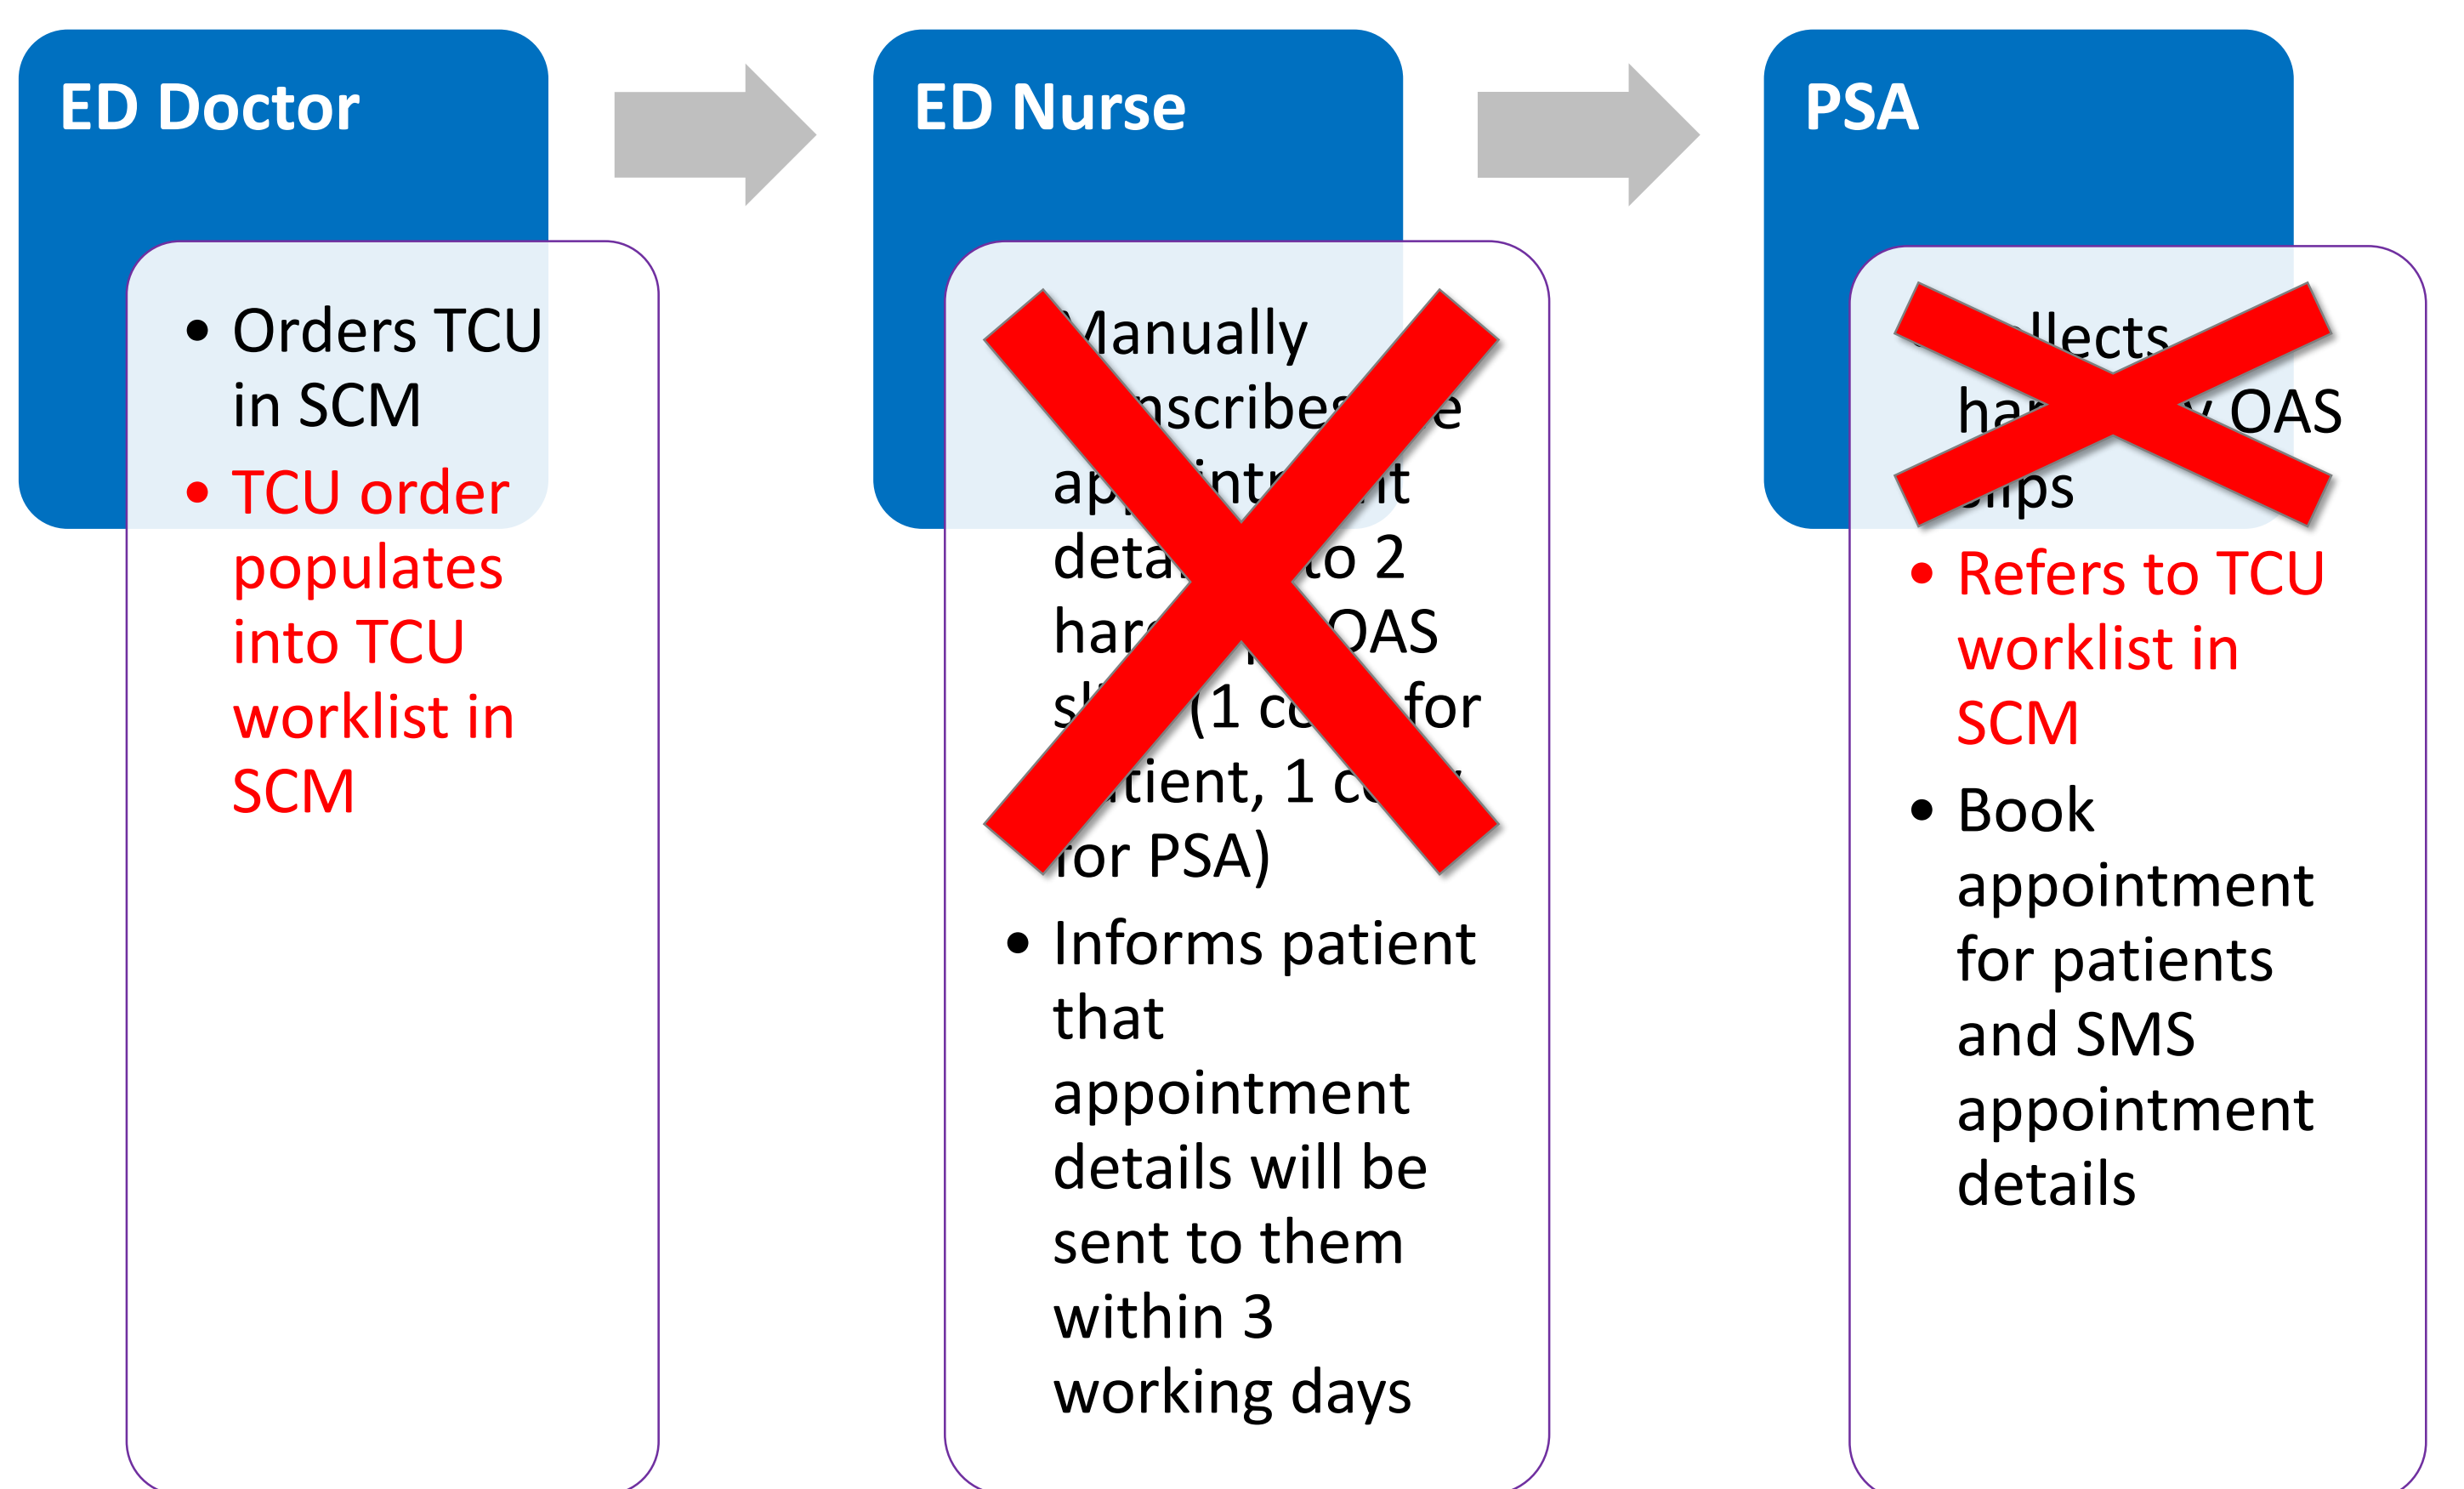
ED Doctor

- Orders TCU in SCM
- TCU order populates into TCU worklist in SCM

ED Nurse

- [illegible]anually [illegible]nscribes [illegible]e ap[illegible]intr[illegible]nt deta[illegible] to 2 har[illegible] OAS sl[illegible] (1 co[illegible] for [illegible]tient, 1 co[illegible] for PSA)
- Informs patient that appointment details will be sent to them within 3 working days

PSA

- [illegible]llects ha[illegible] OAS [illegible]ips
- Refers to TCU worklist in SCM
- Book appointment for patients and SMS appointment details